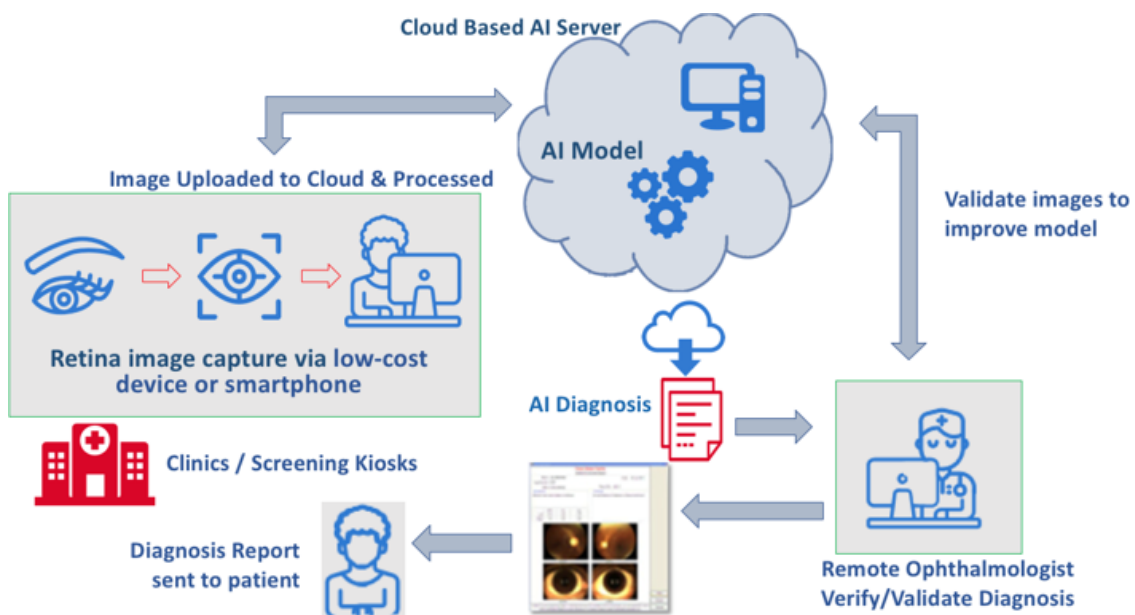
Cloud Based AI Server

AI Model

Image Uploaded to Cloud & Processed

Validate images to improve model

Retina image capture via low-cost device or smartphone

AI Diagnosis

Clinics / Screening Kiosks

Diagnosis Report sent to patient

Remote Ophthalmologist Verify/Validate Diagnosis